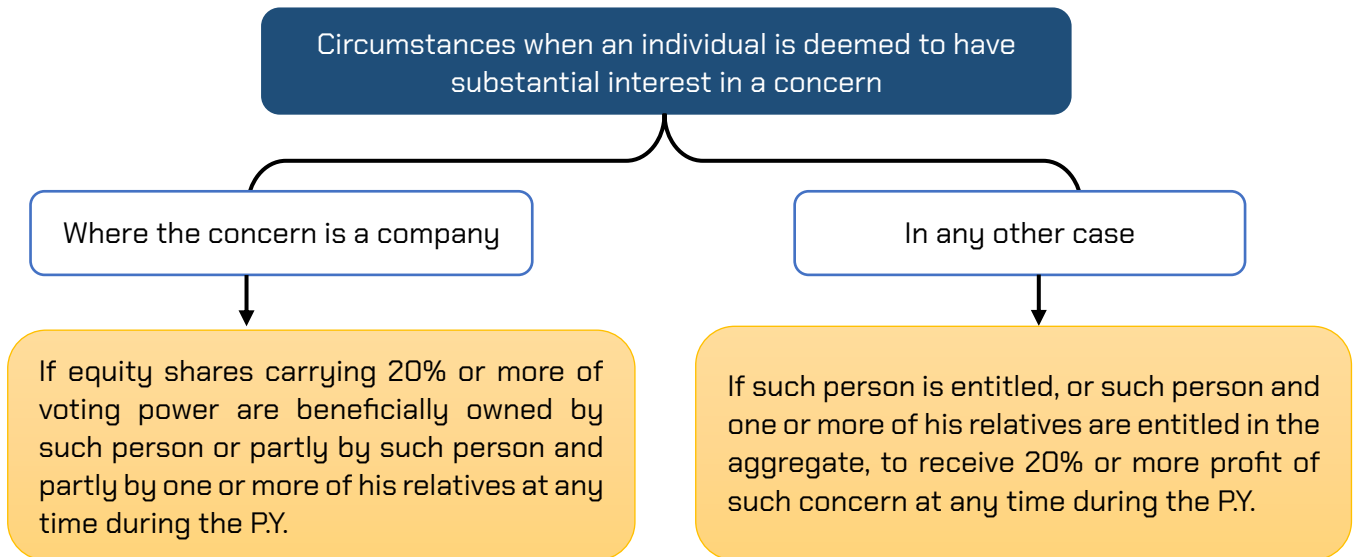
Circumstances when an individual is deemed to have substantial interest in a concern

Where the concern is a company

In any other case

If equity shares carrying 20% or more of voting power are beneficially owned by such person or partly by such person and partly by one or more of his relatives at any time during the P.Y.

If such person is entitled, or such person and one or more of his relatives are entitled in the aggregate, to receive 20% or more profit of such concern at any time during the P.Y.